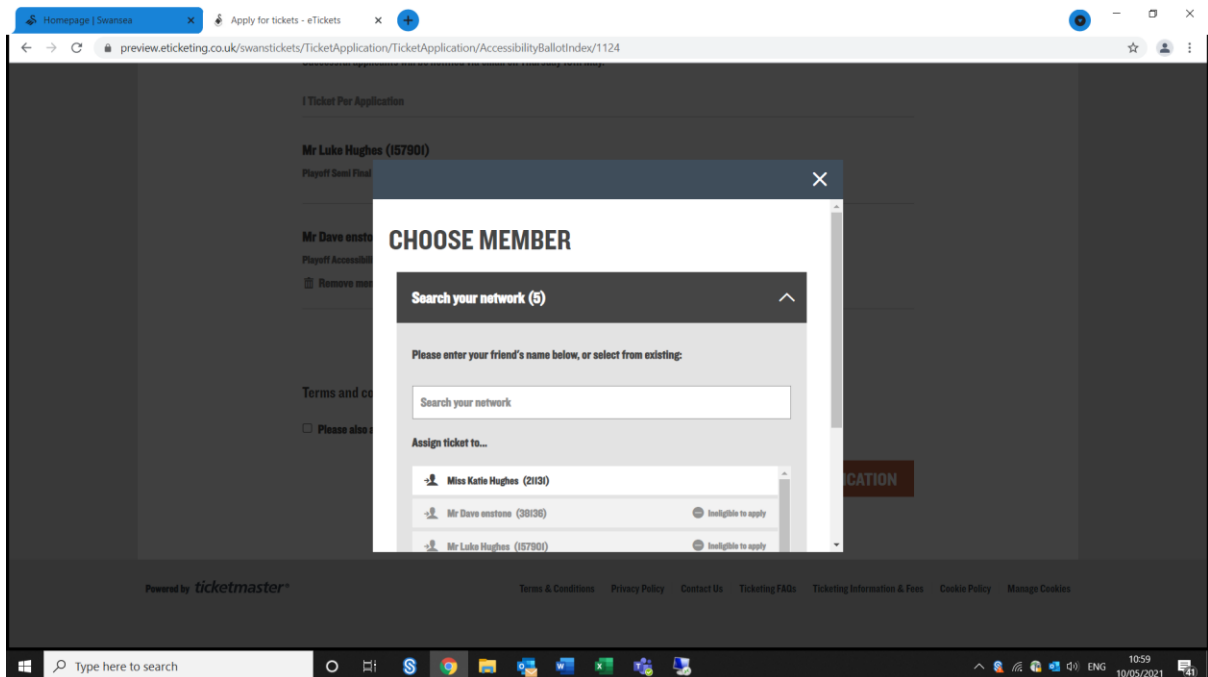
Homepage | Swansea
Apply for tickets - eTickets

preview.eticketing.co.uk/swanstickets/TicketApplication/TicketApplication/AccessibilityBallotIndex/1124

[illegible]

1 Ticket Per Application

Mr Luke Hughes (157901)
Playoff Semi Final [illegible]

Mr Dave enst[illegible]
Playoff Accessibili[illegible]
Remove me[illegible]

Terms and co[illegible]
Please also a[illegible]

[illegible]ICATION

×

CHOOSE MEMBER

Search your network (5)

Please enter your friend's name below, or select from existing:

Search your network

Assign ticket to...

Miss Katie Hughes (21131)
Mr Dave enstone (38136) Ineligible to apply
Mr Luke Hughes (157901) Ineligible to apply

Powered by ticketmaster®

Terms & Conditions Privacy Policy Contact Us Ticketing FAQs Ticketing Information & Fees Cookie Policy Manage Cookies

Type here to search

ENG 10:59 10/05/2021
41